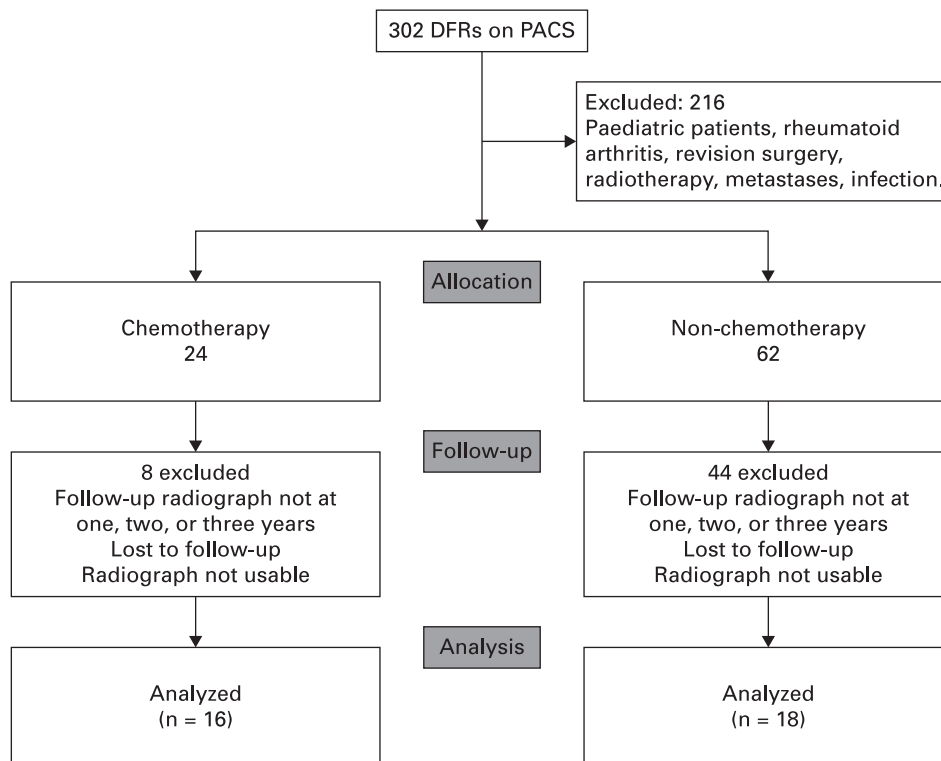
302 DFRs on PACS

Excluded: 216
Paediatric patients, rheumatoid arthritis, revision surgery, radiotherapy, metastases, infection.

Allocation

Chemotherapy
24

Non-chemotherapy
62

Follow-up

8 excluded
Follow-up radiograph not at one, two, or three years
Lost to follow-up
Radiograph not usable

44 excluded
Follow-up radiograph not at one, two, or three years
Lost to follow-up
Radiograph not usable

Analysis

Analyzed
(n = 16)

Analyzed
(n = 18)